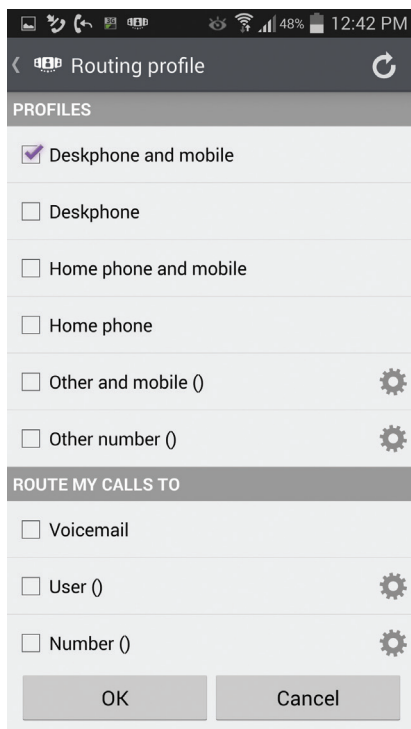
48% 12:42 PM

Routing profile

PROFILES

Deskphone and mobile

Deskphone

Home phone and mobile

Home phone

Other and mobile ()

Other number ()

ROUTE MY CALLS TO

Voicemail

User ()

Number ()

OK

Cancel